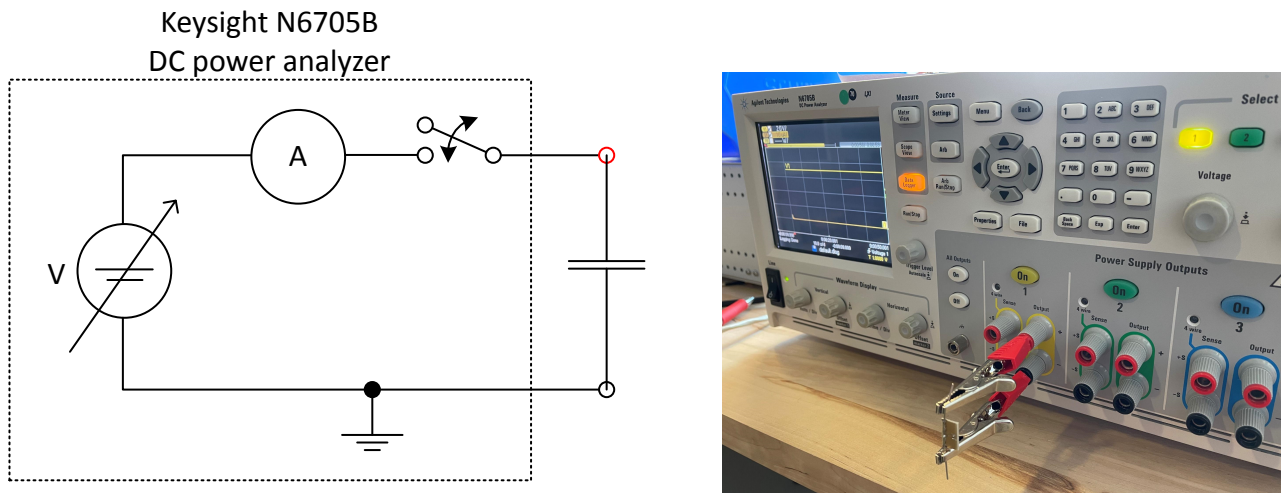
Keysight N6705B
DC power analyzer

A

V

Agilent Technologies N6705B DC Power Analyzer

Measure Source

Meter View Settings

Scope View Arb

Data Logger Arb Run/Stop

Run/Stop

Menu Back

Enter

Properties File

1 2 ABC 3 DEF

4 GHI 5 JKL 6 MNO

7 PQRS 8 TUV 9 WXYZ

0

Back Space Exp Enter

Select

1 2

Voltage

Line

Waveform Display

Vertical Horizontal

Trigger Level

All Outputs

On

Off

Power Supply Outputs

On On On

1 2 3

4 wire Sense Output

4 wire Sense Output

4 wire Sense Output